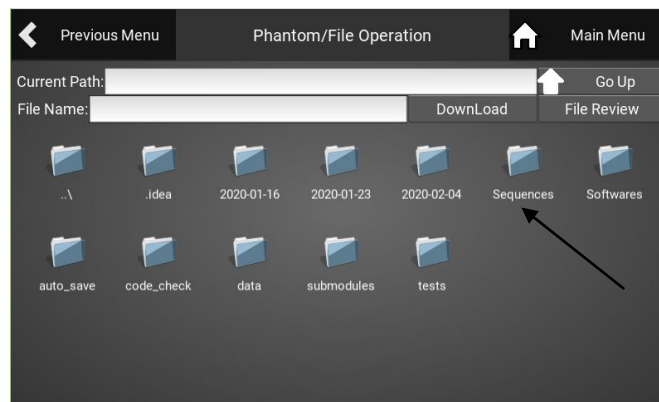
Previous Menu

Phantom/File Operation

Main Menu

Current Path:

Go Up

File Name:

DownLoad

File Review

..\

.idea

2020-01-16

2020-01-23

2020-02-04

Sequences

Softwares

auto_save

code_check

data

submodules

tests